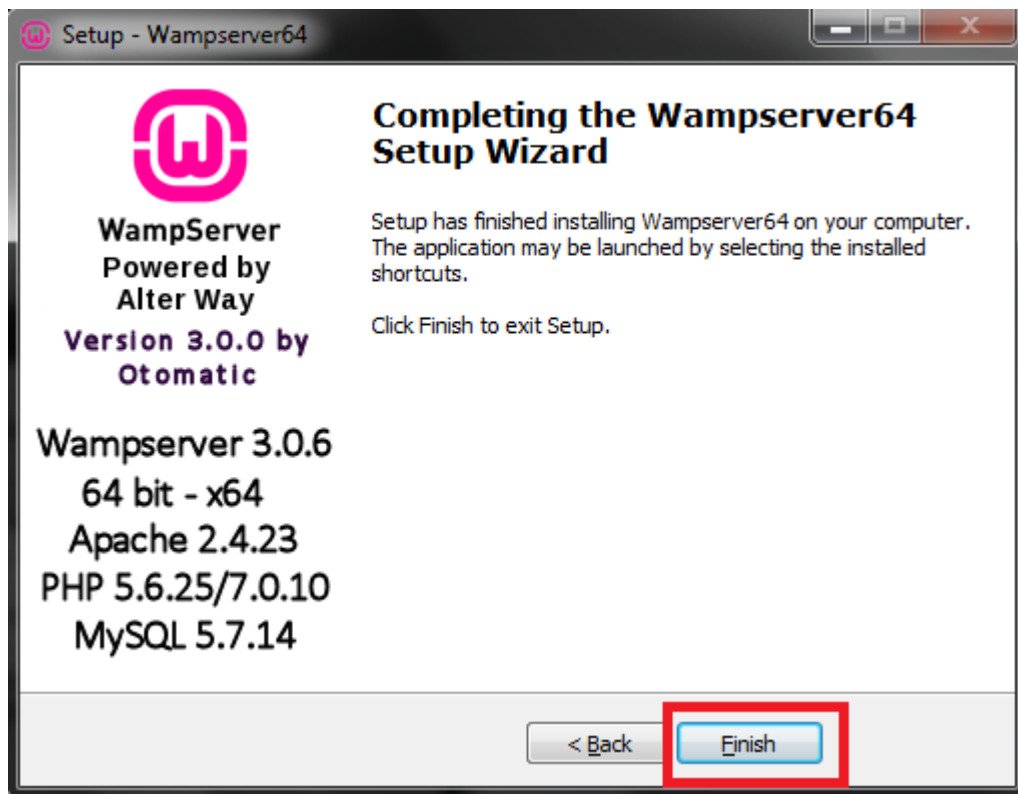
Setup - Wampserver64

WampServer
Powered by
Alter Way
Version 3.0.0 by
Otomatic

Wampserver 3.0.6
64 bit - x64
Apache 2.4.23
PHP 5.6.25/7.0.10
MySQL 5.7.14

Completing the Wampserver64 Setup Wizard

Setup has finished installing Wampserver64 on your computer. The application may be launched by selecting the installed shortcuts.

Click Finish to exit Setup.

< Back
Finish